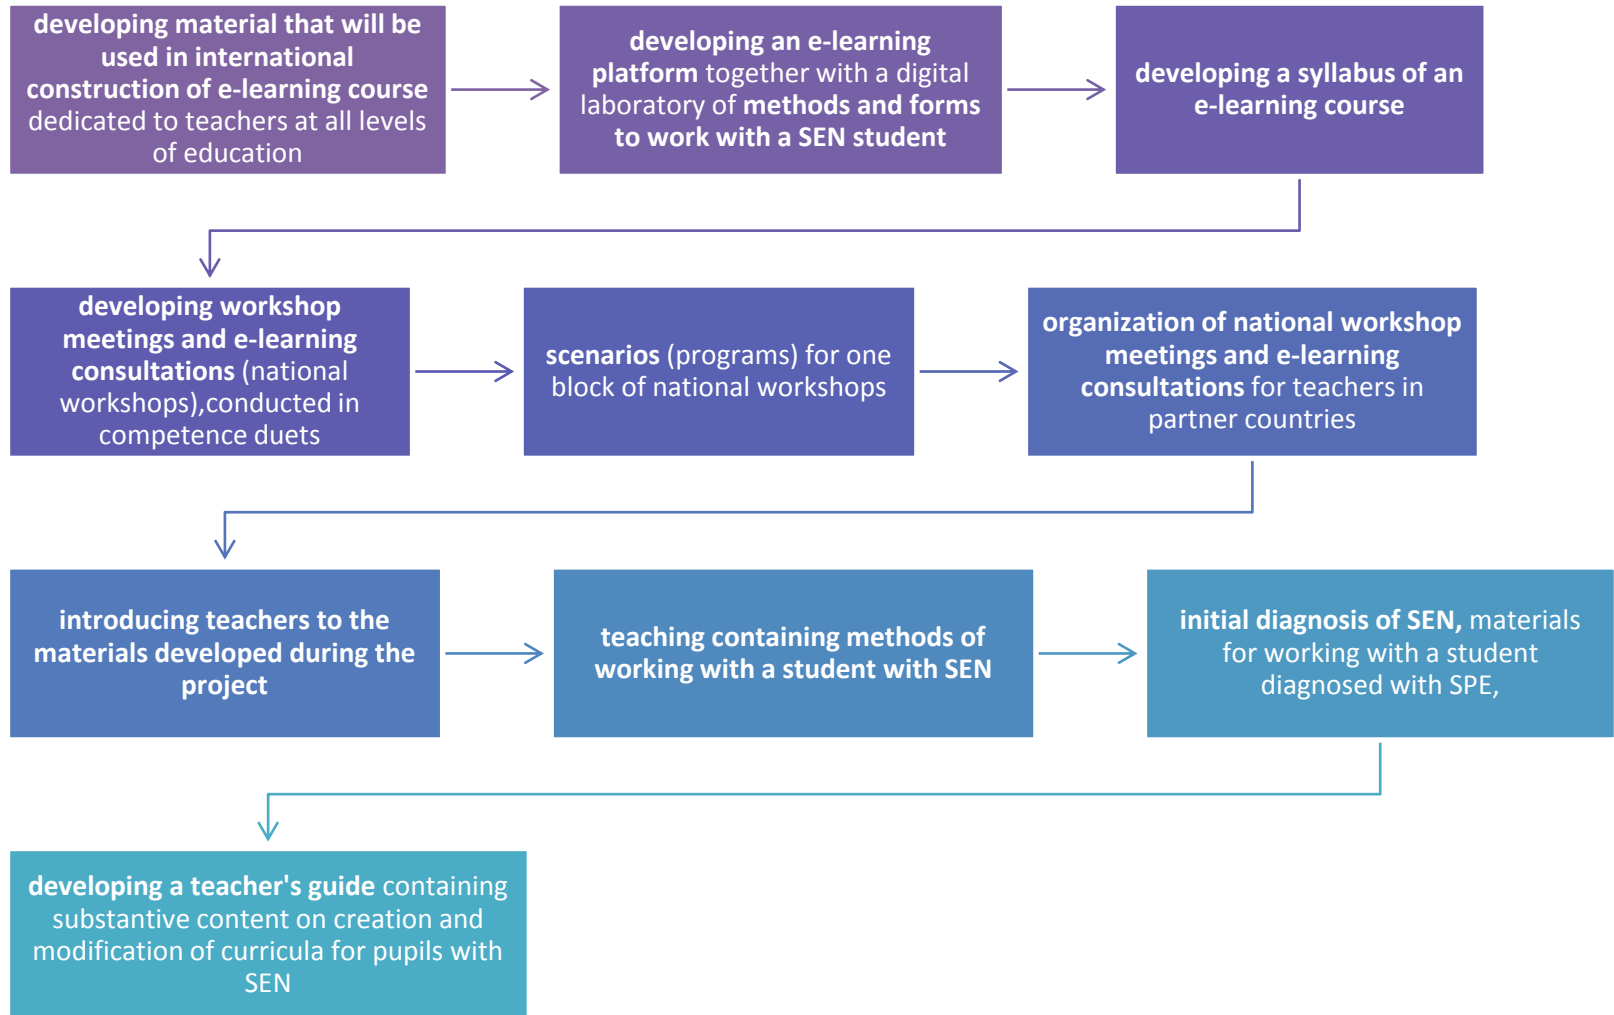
developing material that will be used in international construction of e-learning course dedicated to teachers at all levels of education

developing an e-learning platform together with a digital laboratory of methods and forms to work with a SEN student

developing a syllabus of an e-learning course

developing workshop meetings and e-learning consultations (national workshops),conducted in competence duets

scenarios (programs) for one block of national workshops

organization of national workshop meetings and e-learning consultations for teachers in partner countries

introducing teachers to the materials developed during the project

teaching containing methods of working with a student with SEN

initial diagnosis of SEN, materials for working with a student diagnosed with SPE,

developing a teacher's guide containing substantive content on creation and modification of curricula for pupils with SEN